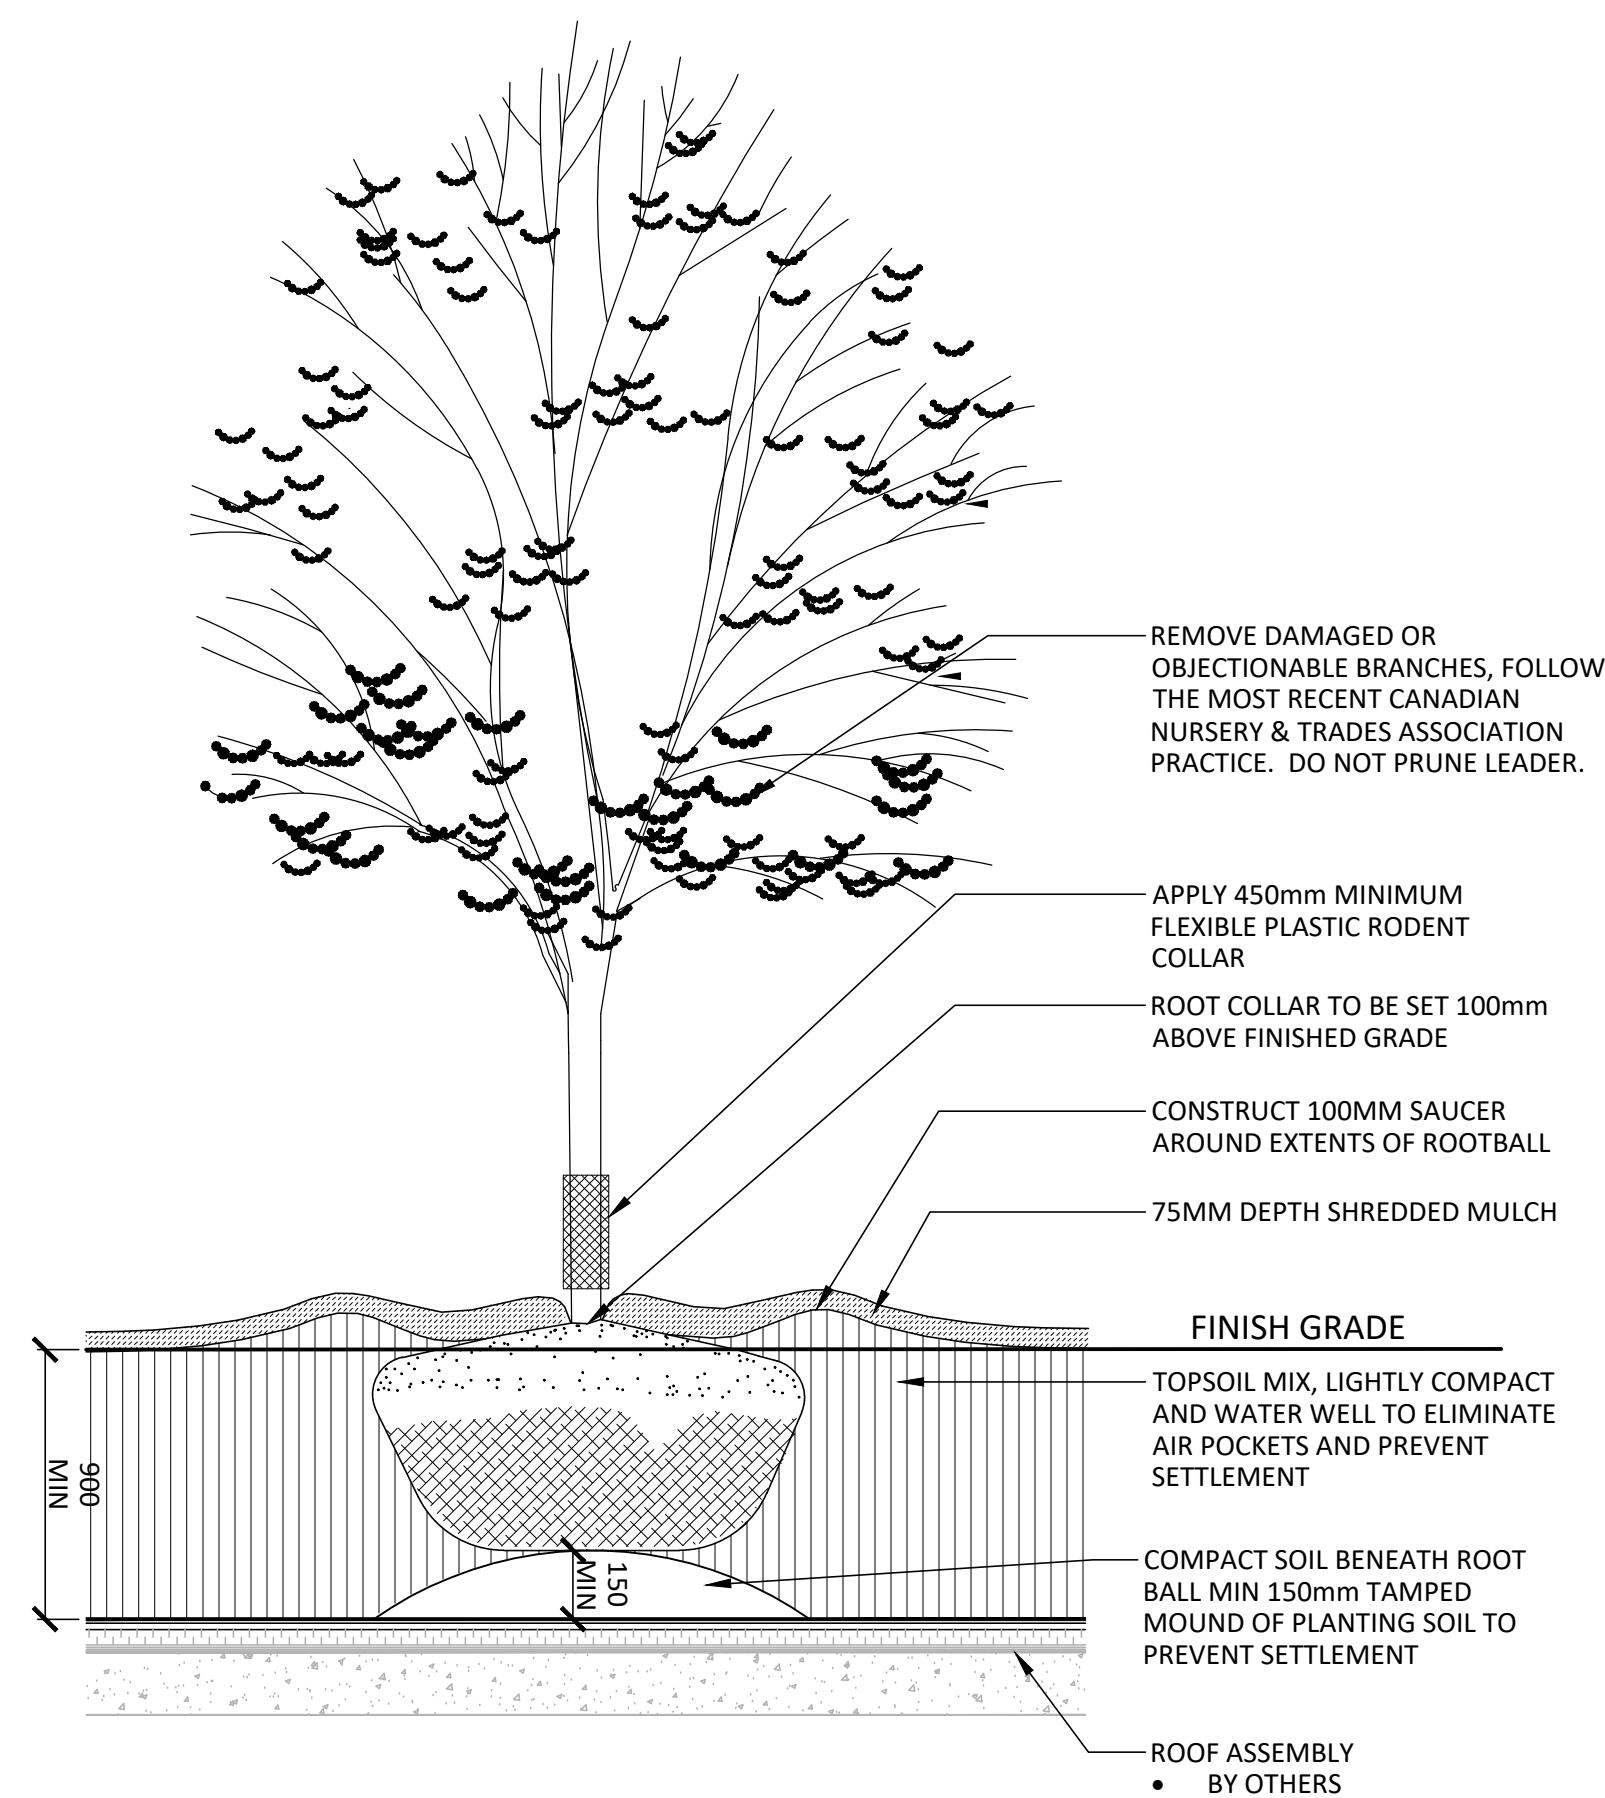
REMOVE DAMAGED OR OBJECTIONABLE BRANCHES, FOLLOW THE MOST RECENT CANADIAN NURSERY & TRADES ASSOCIATION PRACTICE. DO NOT PRUNE LEADER.

APPLY 450mm MINIMUM FLEXIBLE PLASTIC RODENT COLLAR

ROOT COLLAR TO BE SET 100mm ABOVE FINISHED GRADE

CONSTRUCT 100MM SAUCER AROUND EXTENTS OF ROOTBALL

75MM DEPTH SHREDDED MULCH

FINISH GRADE

TOPSOIL MIX, LIGHTLY COMPACT AND WATER WELL TO ELIMINATE AIR POCKETS AND PREVENT SETTLEMENT

900 MIN

150 MIN

COMPACT SOIL BENEATH ROOT BALL MIN 150mm TAMPED MOUND OF PLANTING SOIL TO PREVENT SETTLEMENT

ROOF ASSEMBLY
• BY OTHERS